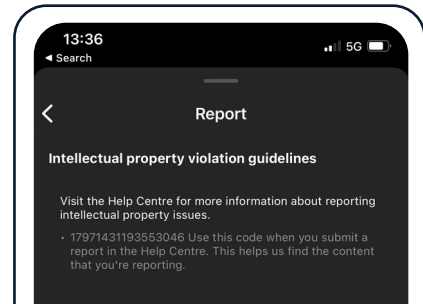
13:36
◀ Search
5G

<

Report

Intellectual property violation guidelines

Visit the Help Centre for more information about reporting intellectual property issues.

• 17971431193553046 Use this code when you submit a report in the Help Centre. This helps us find the content that you're reporting.